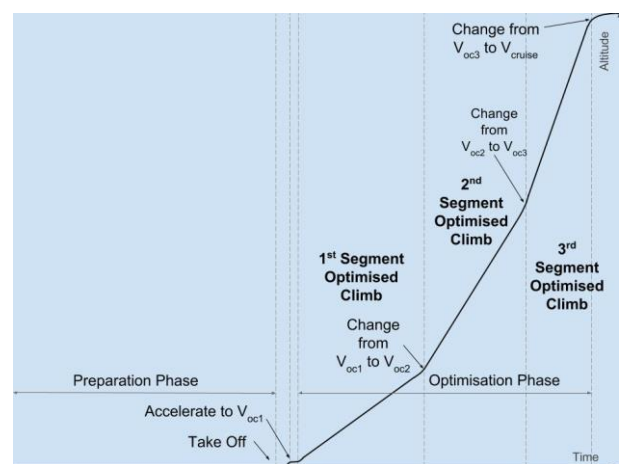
Change from $V_{oc3}$ to $V_{cruise}$

Altitude

Change from $V_{oc2}$ to $V_{oc3}$

$2^{nd}$ Segment Optimised Climb

$1^{st}$ Segment Optimised Climb

$3^{rd}$ Segment Optimised Climb

Change from $V_{oc1}$ to $V_{oc2}$

Preparation Phase

Optimisation Phase

Accelerate to $V_{oc1}$

Take Off

Time